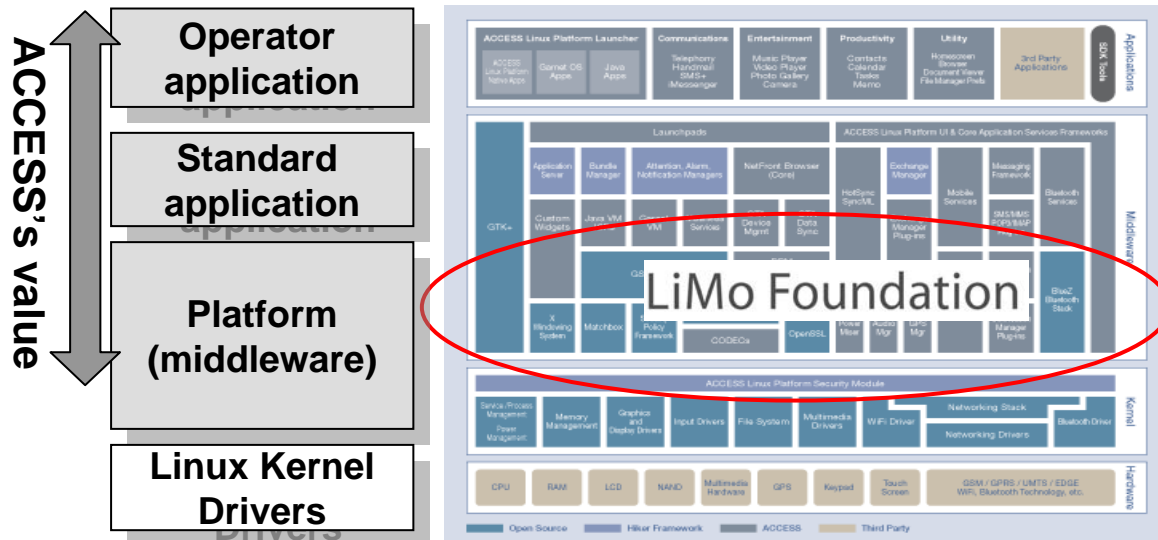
ACCESS's value

Operator application

Standard application

Platform (middleware)

Linux Kernel Drivers

ACCESS Linux Platform Launcher

ACCESS Linux Platform Native Apps

Garnet OS Apps

Java Apps

Communications

Telephony Handmail SMS+ iMessenger

Entertainment

Music Player Video Player Photo Gallery Camera

Productivity

Contacts Calendar Tasks Memo

Utility

Homescreen Browser Document Viewer File Manager Prefs

3rd Party Applications

SDK Tools

Applications

Launchpads

ACCESS Linux Platform UI & Core Application Services Frameworks

GTK+

Application Server

Bundle Manager

Attention, Alarm, Notification Managers

NetFront Browser (Core)

HotSync SyncML

Exchange Manager

Mobile Services

Messaging Framework

Bluetooth Services

Custom Widgets

Java VM

VM

Services

Device Mgmt

Data Sync

Manager Plug-ins

SMS/MMS POP3/IMAP

Middleware

LiMo Foundation

BlueZ Bluetooth Stack

X Windowing System

Matchbox

Policy Framework

CODECs

OpenSSL

Power Mixer

Audio Mgr

GPS Mgr

Manager Plug-ins

ACCESS Linux Platform Security Module

Service/Process Management Power Management

Memory Management

Graphics and Display Drivers

Input Drivers

File System

Multimedia Drivers

WiFi Driver

Networking Stack

Networking Drivers

Bluetooth Driver

Kernel

CPU

RAM

LCD

NAND

Multimedia Hardware

GPS

Keypad

Touch Screen

GSM / GPRS / UMTS / EDGE WiFi, Bluetooth Technology, etc.

Hardware

Open Source

Hiker Framework

ACCESS

Third Party